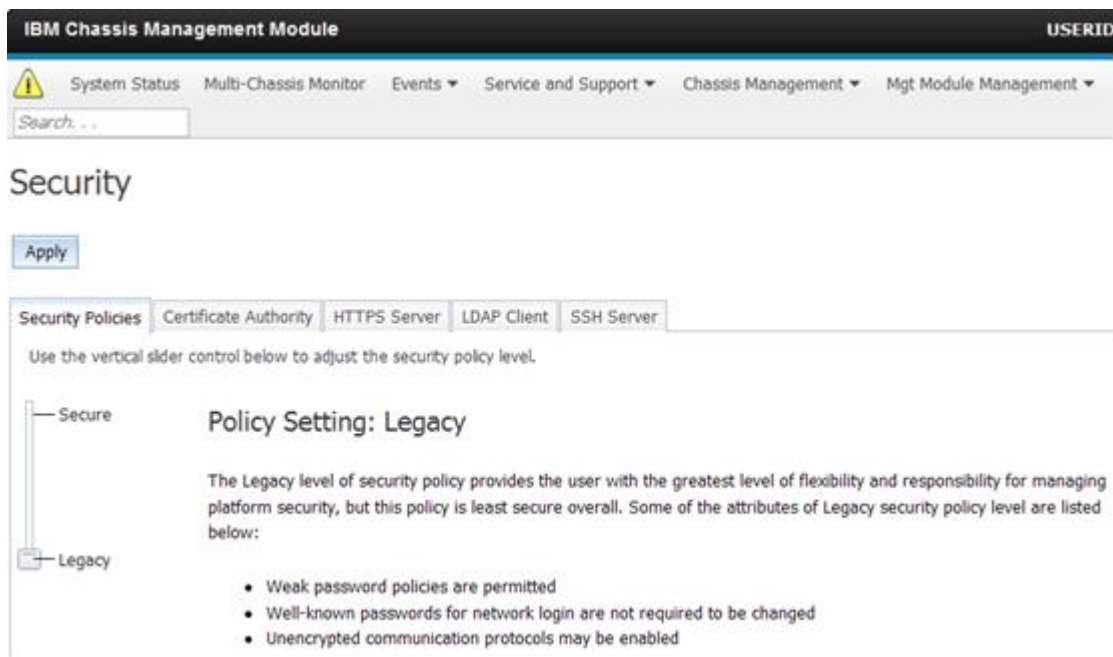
IBM Chassis Management Module

USERID

System Status Multi-Chassis Monitor Events ▾ Service and Support ▾ Chassis Management ▾ Mgt Module Management ▾

Search...

Security

Apply

Security Policies | Certificate Authority | HTTPS Server | LDAP Client | SSH Server

Use the vertical slider control below to adjust the security policy level.

Secure

Legacy

Policy Setting: Legacy

The Legacy level of security policy provides the user with the greatest level of flexibility and responsibility for managing platform security, but this policy is least secure overall. Some of the attributes of Legacy security policy level are listed below:

- Weak password policies are permitted
- Well-known passwords for network login are not required to be changed
- Unencrypted communication protocols may be enabled